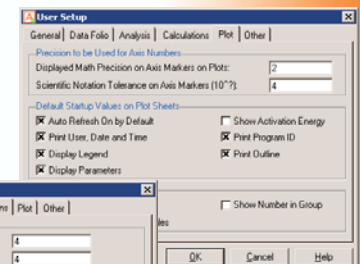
User Setup

General | Data Folio | Analysis | Calculations | Plot | Other

Precision to be Used for Axis Numbers

Displayed Math Precision on Axis Markers on Plots: 2

Scientific Notation Tolerance on Axis Markers (10^?): 4

Default Startup Values on Plot Sheets

☒ Auto Refresh On by Default

☐ Show Activation Energy

☒ Print User, Date and Time

☒ Print Program ID

☒ Display Legend

☒ Print Outline

☒ Display Parameters

☐ Show Number in Group

les

OK

Cancel

Help

ns | Plot | Other

4

4